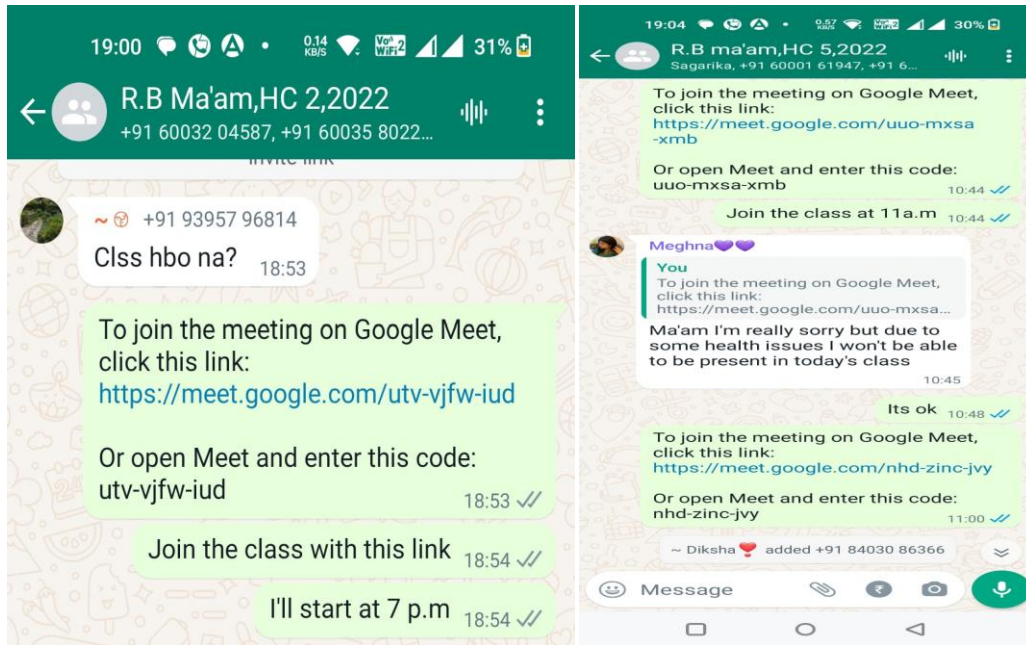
19:00 0.14 KB/S Vo WiFi 2 31%

R.B Ma'am,HC 2,2022
+91 60032 04587, +91 60035 8022...

invite link

~ +91 93957 96814
Clss hbo na? 18:53

To join the meeting on Google Meet, click this link:
https://meet.google.com/utv-vjfw-iud

Or open Meet and enter this code:
utv-vjfw-iud
18:53

Join the class with this link 18:54

I'll start at 7 p.m 18:54

19:04 30%

R.B ma'am,HC 5,2022
Sagarika, +91 60001 61947, +91 6...

To join the meeting on Google Meet, click this link:
https://meet.google.com/uuo-mxsa-xmb

Or open Meet and enter this code:
uuo-mxsa-xmb
10:44

Join the class at 11a.m 10:44

Meghna💜💜
You
To join the meeting on Google Meet, click this link:
https://meet.google.com/uuo-mxsa...
Ma'am I'm really sorry but due to some health issues I won't be able to be present in today's class
10:45

Its ok 10:48

To join the meeting on Google Meet, click this link:
https://meet.google.com/nhd-zinc-jvy

Or open Meet and enter this code:
nhd-zinc-jvy
11:00

~ Diksha❤️ added +91 84030 86366

Message